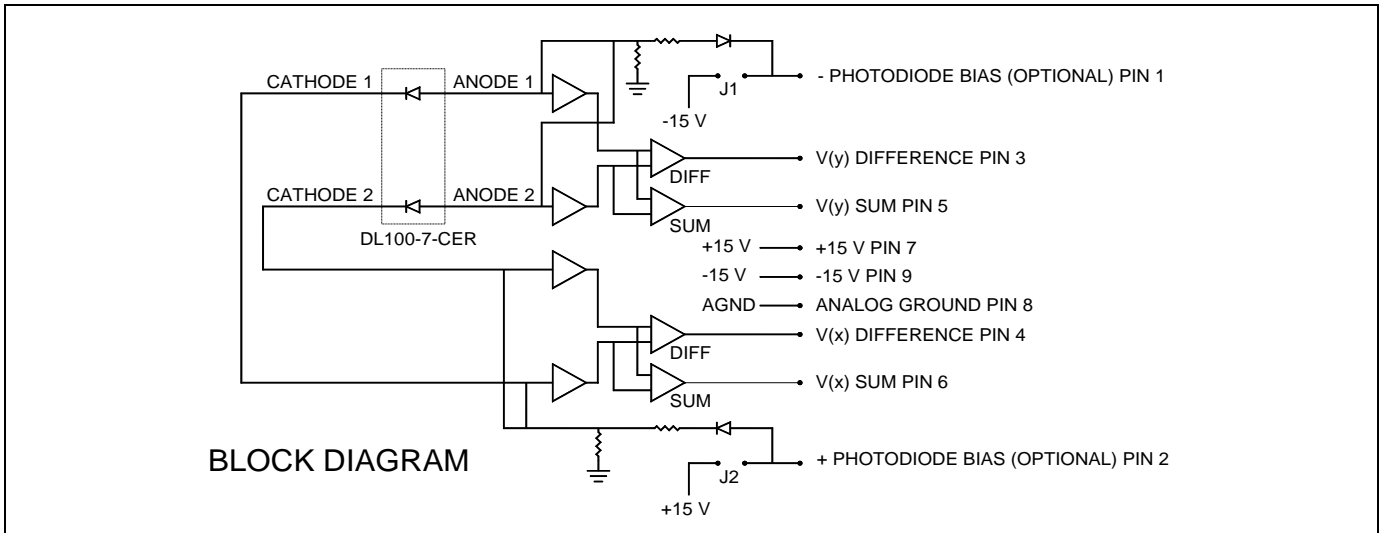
CATHODE 1
ANODE 1
J1
- PHOTODIODE BIAS (OPTIONAL) PIN 1
-15 V
DIFF
V(y) DIFFERENCE PIN 3
CATHODE 2
ANODE 2
SUM
V(y) SUM PIN 5
DL100-7-CER
+15 V
+15 V PIN 7
-15 V
-15 V PIN 9
AGND
ANALOG GROUND PIN 8
DIFF
V(x) DIFFERENCE PIN 4
SUM
V(x) SUM PIN 6
BLOCK DIAGRAM
J2
+ PHOTODIODE BIAS (OPTIONAL) PIN 2
+15 V